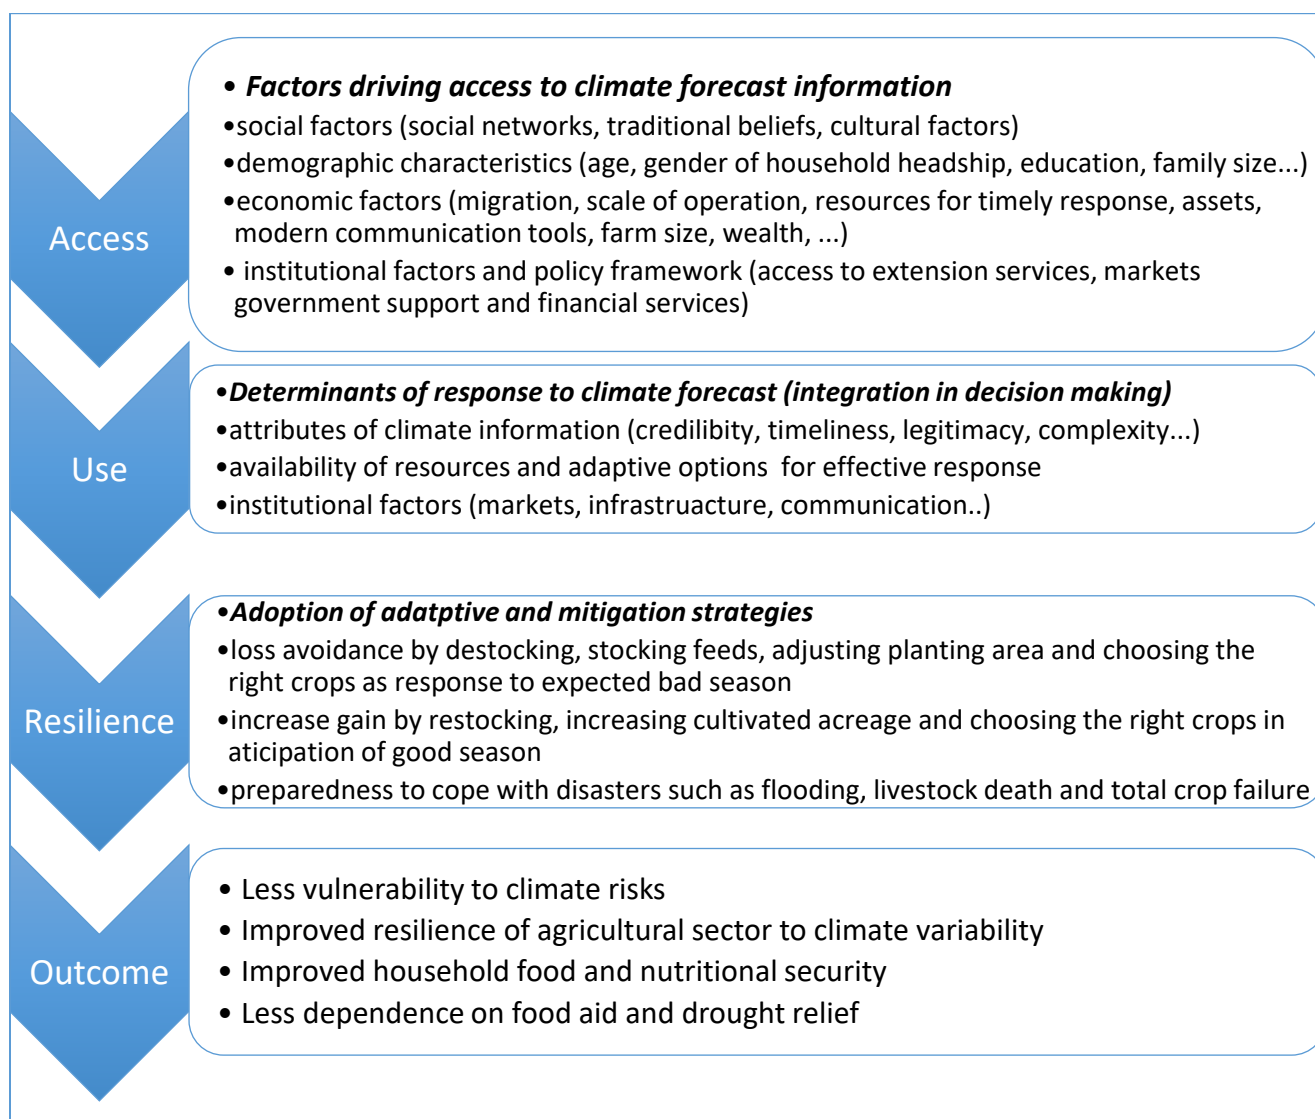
Access

• *Factors driving access to climate forecast information*
•social factors (social networks, traditional beliefs, cultural factors)
•demographic characteristics (age, gender of household headship, education, family size...)
•economic factors (migration, scale of operation, resources for timely response, assets, modern communication tools, farm size, wealth, ...)
• institutional factors and policy framework (access to extension services, markets government support and financial services)

Use

•*Determinants of response to climate forecast (integration in decision making)*
•attributes of climate information (credilibity, timeliness, legitimacy, complexity...)
•availability of resources and adaptive options for effective response
•institutional factors (markets, infrastruacture, communication..)

Resilience

•*Adoption of adatptive and mitigation strategies*
•loss avoidance by destocking, stocking feeds, adjusting planting area and choosing the right crops as response to expected bad season
•increase gain by restocking, increasing cultivated acreage and choosing the right crops in aticipation of good season
•preparedness to cope with disasters such as flooding, livestock death and total crop failure

Outcome

• Less vulnerability to climate risks
• Improved resilience of agricultural sector to climate variability
• Improved household food and nutritional security
• Less dependence on food aid and drought relief